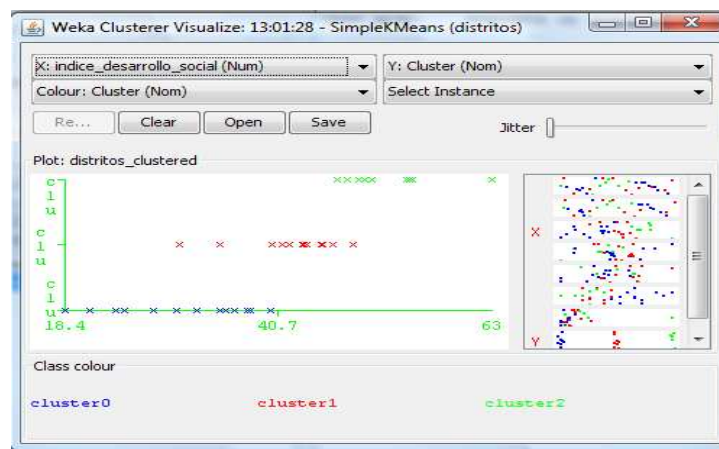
Weka Clusterer Visualize: 13:01:28 - SimpleKMeans (distritos)

X: indice_desarrollo_social (Num)
Y: Cluster (Nom)
Colour: Cluster (Nom)
Select Instance
Re...
Clear
Open
Save
Jitter

Plot: distritos_clustered

c
l
u
c
l
u
c
l
u
18.4
40.7
63

X
Y

Class colour
cluster0
cluster1
cluster2